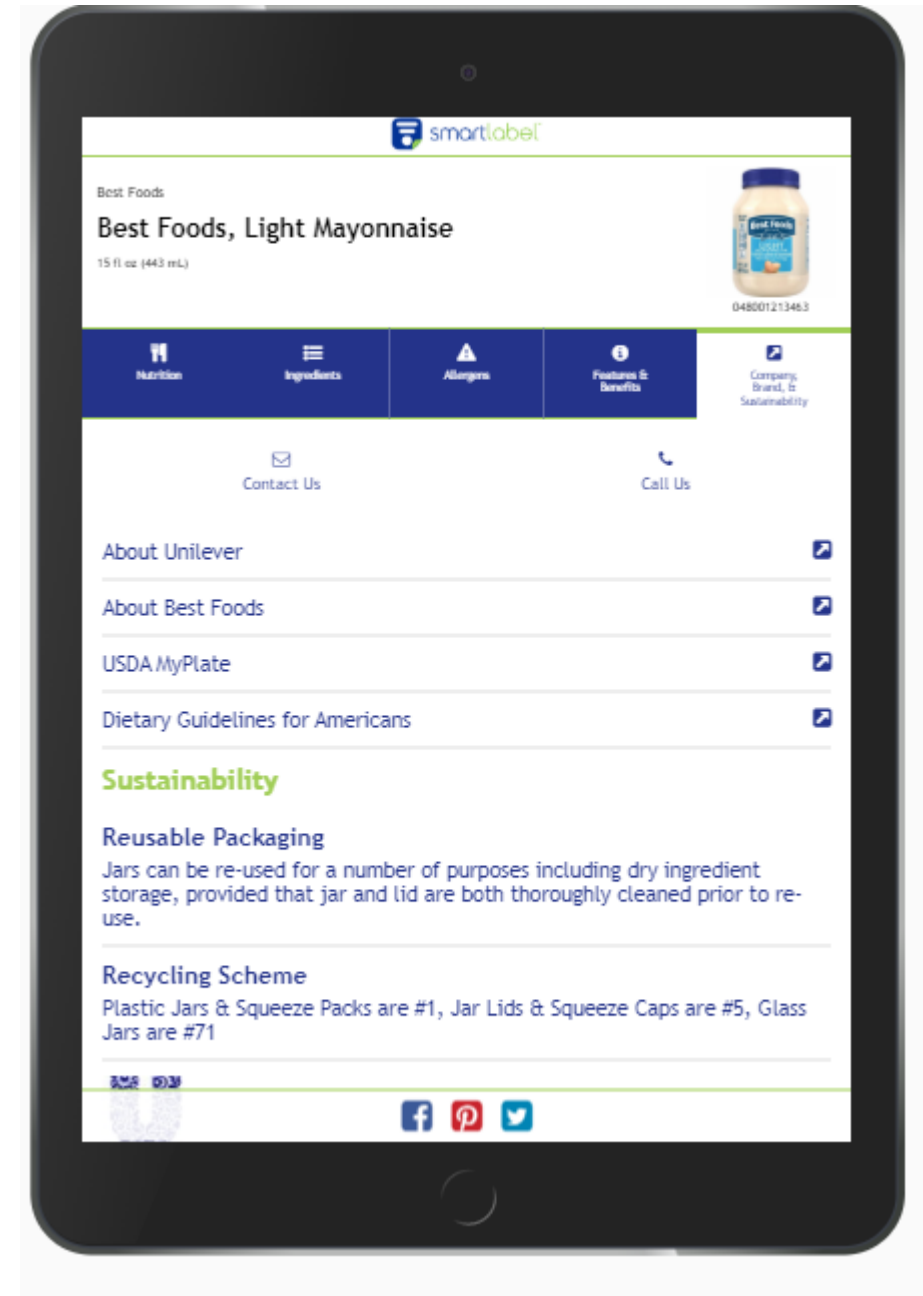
smartlabel

Best Foods

Best Foods, Light Mayonnaise

15 fl oz (443 mL)

048001213463

Nutrition

Ingredients

Allergens

Features & Benefits

Company, Brand, & Sustainability

Contact Us

Call Us

About Unilever

About Best Foods

USDA MyPlate

Dietary Guidelines for Americans

Sustainability

Reusable Packaging

Jars can be re-used for a number of purposes including dry ingredient storage, provided that jar and lid are both thoroughly cleaned prior to re-use.

Recycling Scheme

Plastic Jars & Squeeze Packs are #1, Jar Lids & Squeeze Caps are #5, Glass Jars are #71

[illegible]